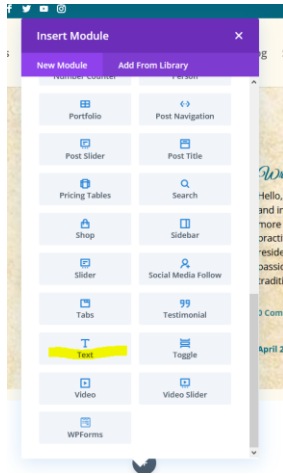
Insert Module

New Module

Add From Library

Number Counter

Person

Portfolio

Post Navigation

Post Slider

Post Title

Pricing Tables

Search

Shop

Sidebar

Slider

Social Media Follow

Tabs

99

Testimonial

Text

Toggle

Video

Video Slider

WPForms

g

Wo

Hello,

and in

more

practi

reside

passio

tradit

0 Com

April 2